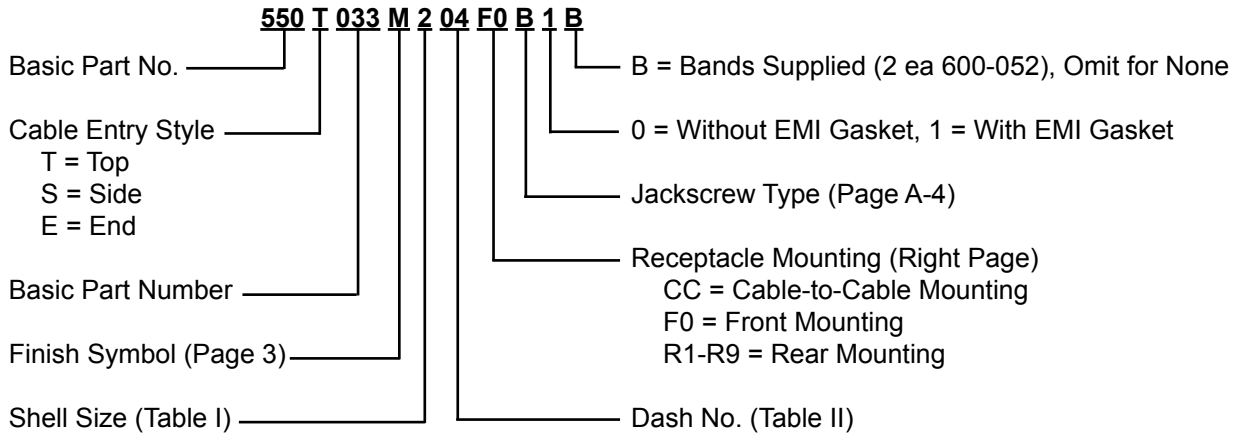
550 T 033 M 2 04 F0 B 1 B

Basic Part No.

Cable Entry Style
T = Top
S = Side
E = End

Basic Part Number

Finish Symbol (Page 3)

Shell Size (Table I)

B = Bands Supplied (2 ea 600-052), Omit for None

0 = Without EMI Gasket, 1 = With EMI Gasket

Jackscrew Type (Page A-4)

Receptacle Mounting (Right Page)
CC = Cable-to-Cable Mounting
F0 = Front Mounting
R1-R9 = Rear Mounting

Dash No. (Table II)